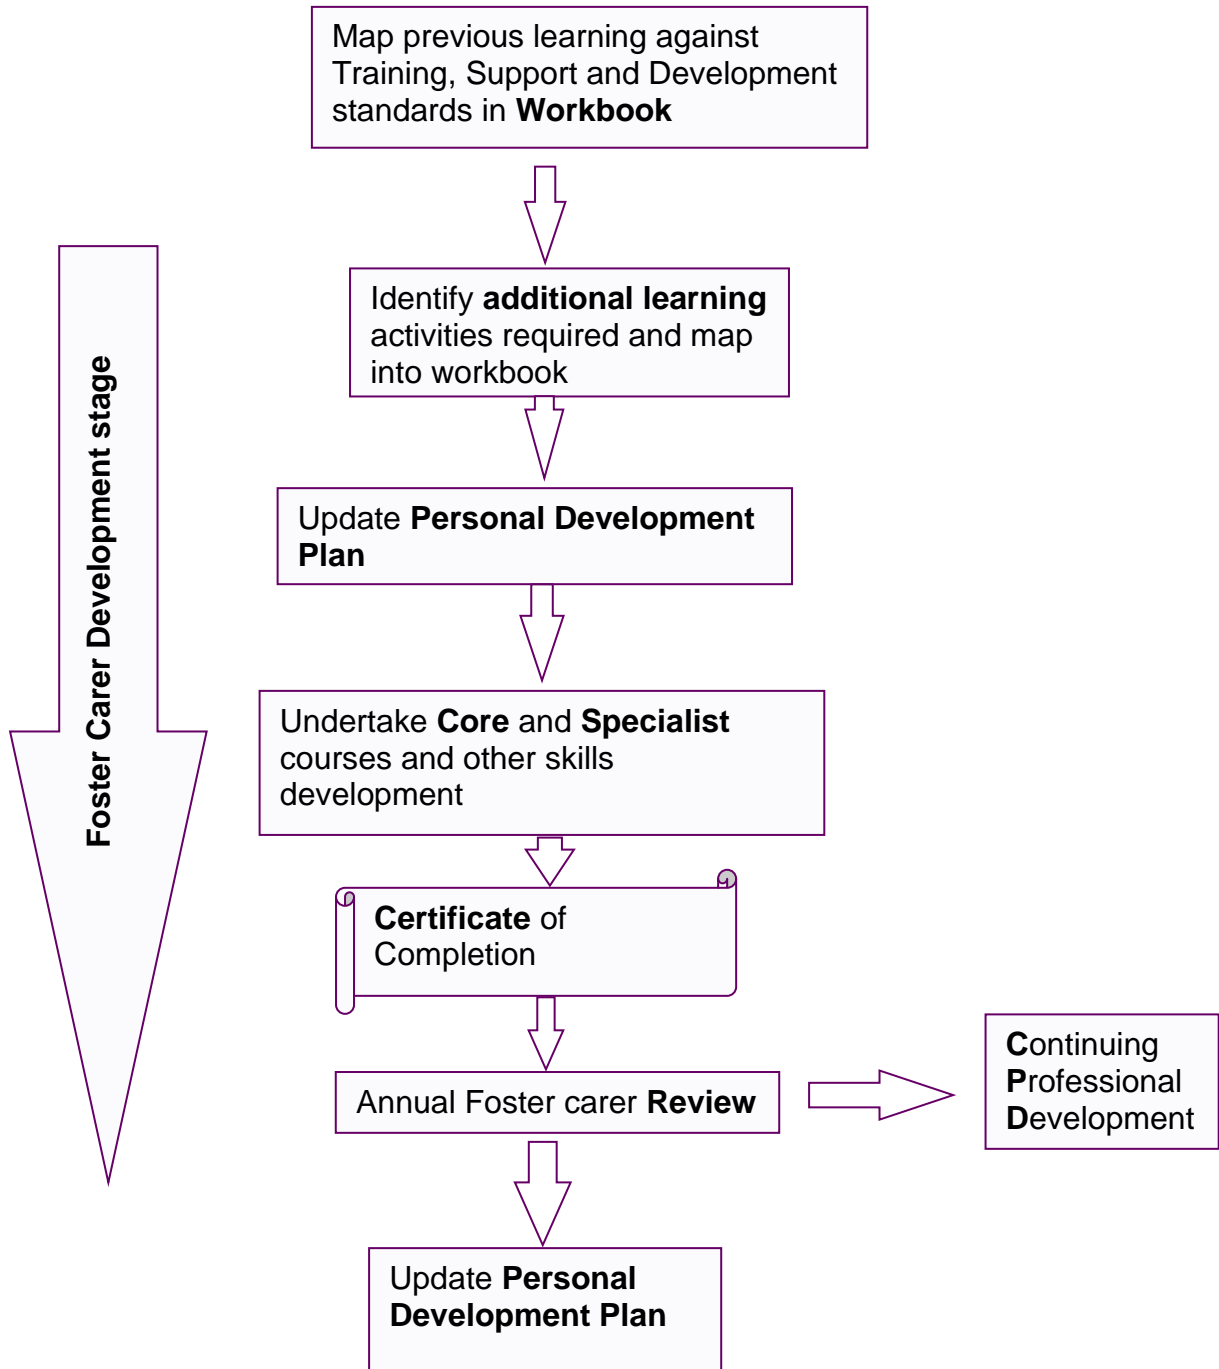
Map previous learning against Training, Support and Development standards in Workbook

Foster Carer Development stage

Identify additional learning activities required and map into workbook

Update Personal Development Plan

Undertake Core and Specialist courses and other skills development

Certificate of Completion

Annual Foster carer Review

Continuing Professional Development

Update Personal Development Plan